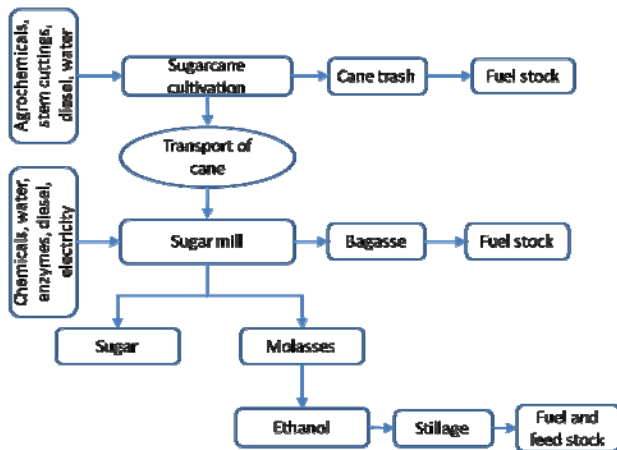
Agrochemicals, stem cuttings, diesel, water

Sugarcane cultivation

Cane trash

Fuel stock

Transport of cane

Chemicals, water, enzymes, diesel, electricity

Sugar mill

Bagasse

Fuel stock

Sugar

Molasses

Ethanol

Stillage

Fuel and feed stock